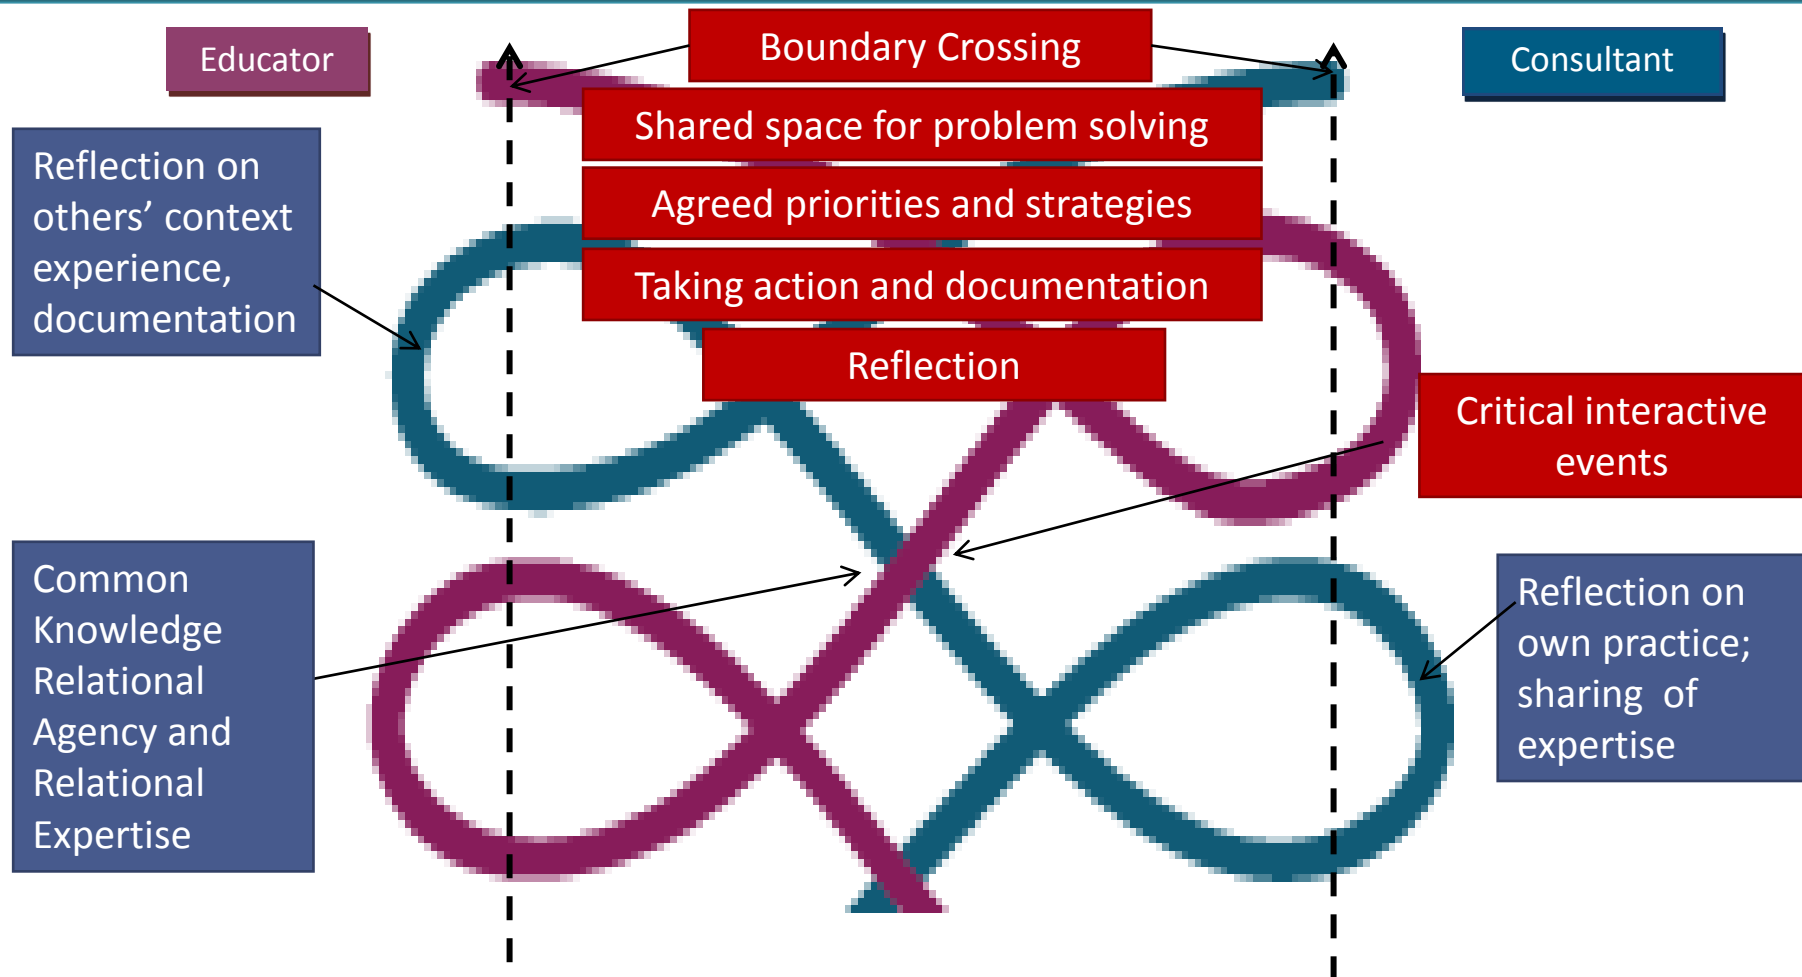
Educator

Boundary Crossing

Consultant

Shared space for problem solving

Agreed priorities and strategies

Taking action and documentation

Reflection

Reflection on others' context experience, documentation

Critical interactive events

Common Knowledge Relational Agency and Relational Expertise

Reflection on own practice; sharing of expertise